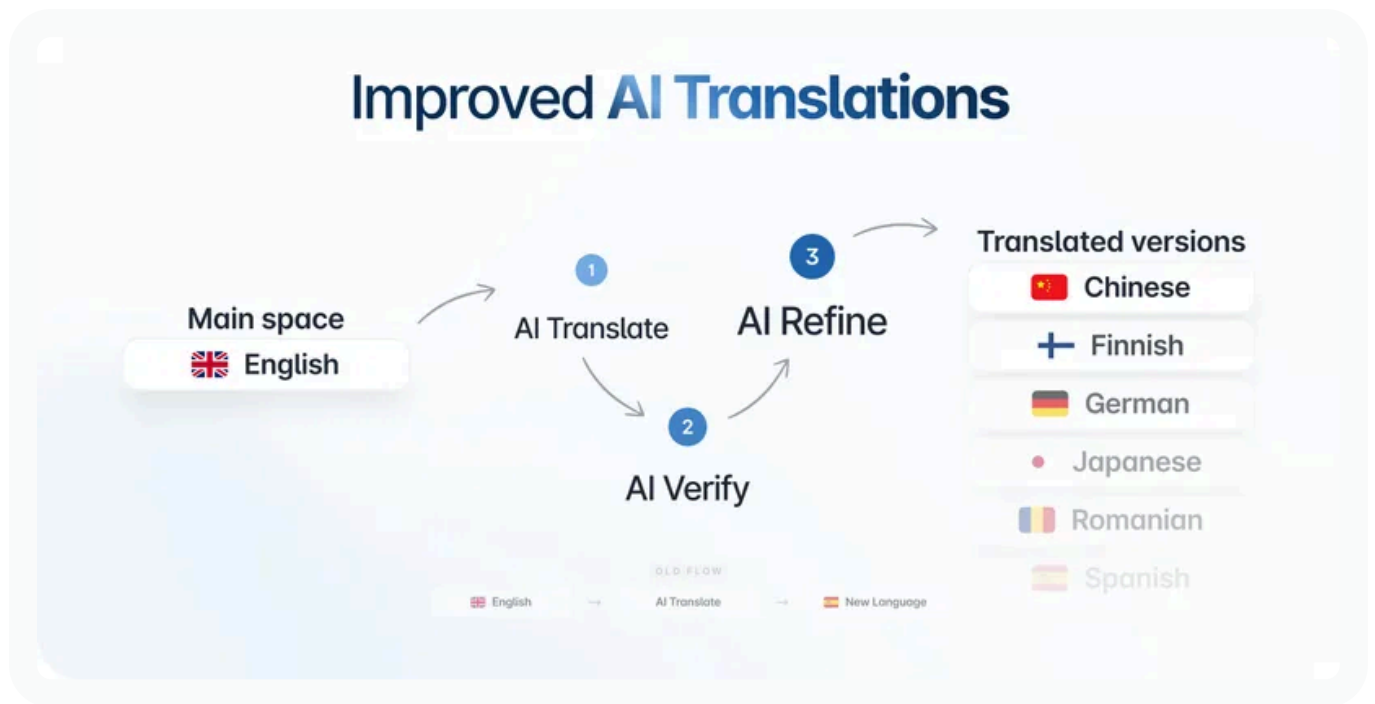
Improved AI Translations

Main space
English

1
AI Translate

2
AI Verify

3
AI Refine

Translated versions
Chinese
Finnish
German
Japanese
Romanian
Spanish

OLD FLOW
English → AI Translate → New Language